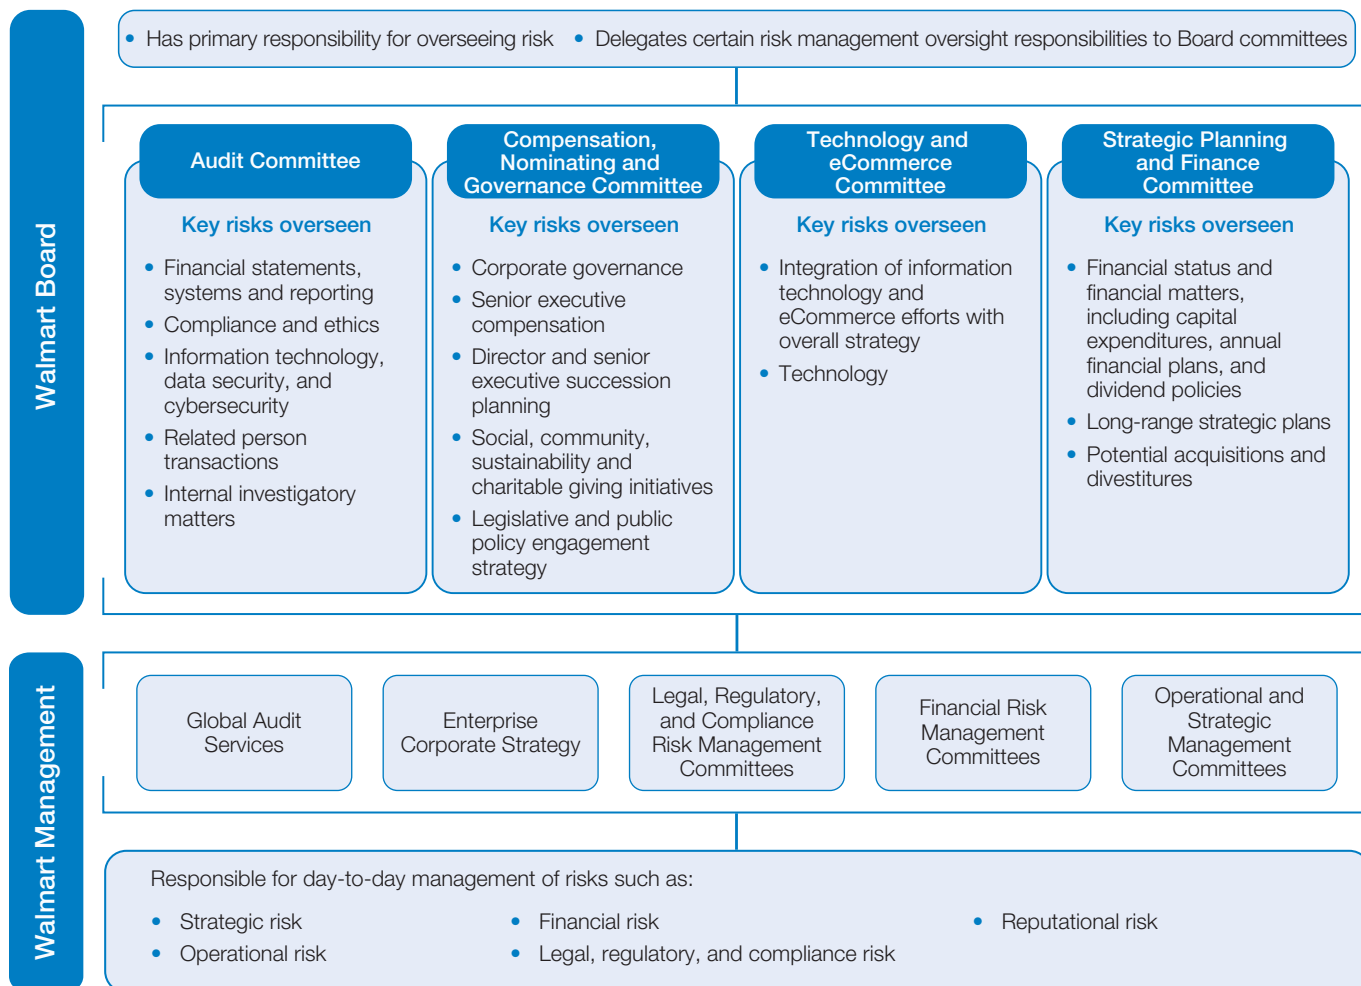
Walmart Board

• Has primary responsibility for overseeing risk • Delegates certain risk management oversight responsibilities to Board committees

Audit Committee

Key risks overseen

• Financial statements, systems and reporting
• Compliance and ethics
• Information technology, data security, and cybersecurity
• Related person transactions
• Internal investigatory matters

Compensation, Nominating and Governance Committee

Key risks overseen

• Corporate governance
• Senior executive compensation
• Director and senior executive succession planning
• Social, community, sustainability and charitable giving initiatives
• Legislative and public policy engagement strategy

Technology and eCommerce Committee

Key risks overseen

• Integration of information technology and eCommerce efforts with overall strategy
• Technology

Strategic Planning and Finance Committee

Key risks overseen

• Financial status and financial matters, including capital expenditures, annual financial plans, and dividend policies
• Long-range strategic plans
• Potential acquisitions and divestitures

Walmart Management

Global Audit Services

Enterprise Corporate Strategy

Legal, Regulatory, and Compliance Risk Management Committees

Financial Risk Management Committees

Operational and Strategic Management Committees

Responsible for day-to-day management of risks such as:

• Strategic risk
• Operational risk
• Financial risk
• Legal, regulatory, and compliance risk
• Reputational risk